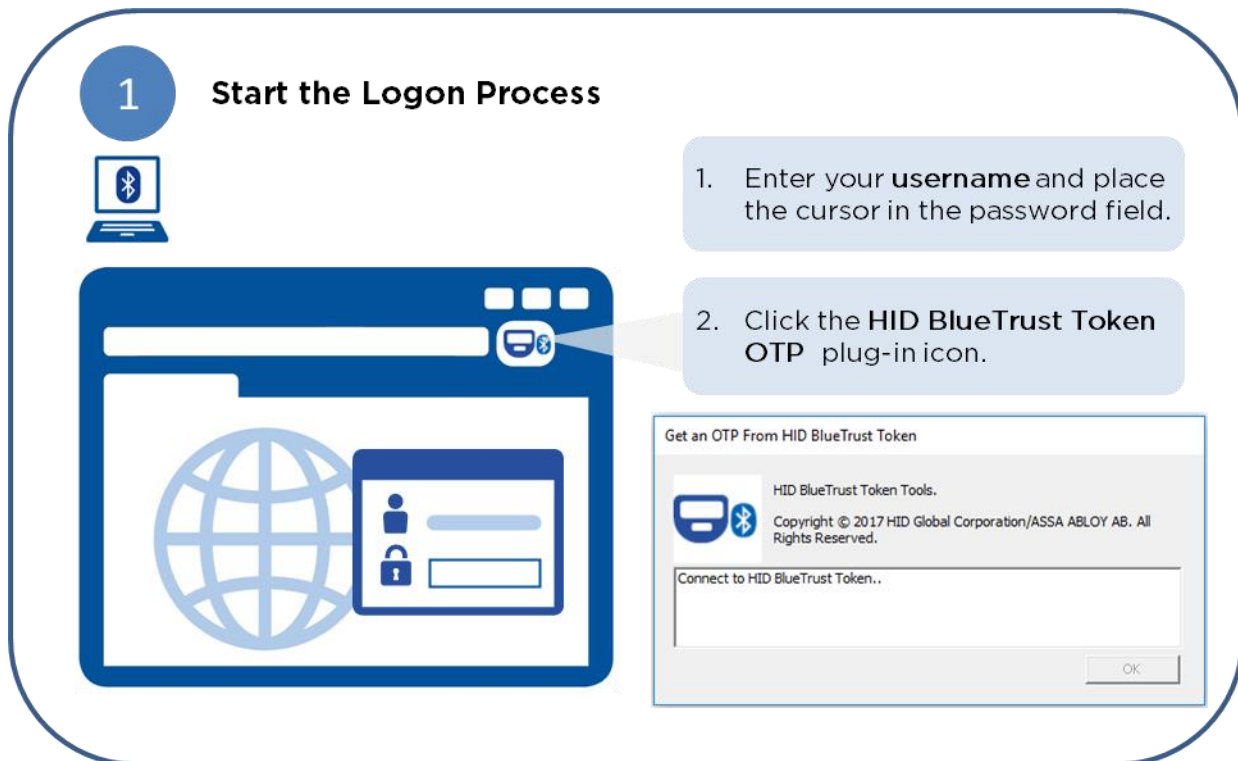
1

Start the Logon Process

1. Enter your username and place the cursor in the password field.

2. Click the HID BlueTrust Token OTP plug-in icon.

Get an OTP From HID BlueTrust Token

HID BlueTrust Token Tools.

Copyright © 2017 HID Global Corporation/ASSA ABLOY AB. All Rights Reserved.

Connect to HID BlueTrust Token..

OK